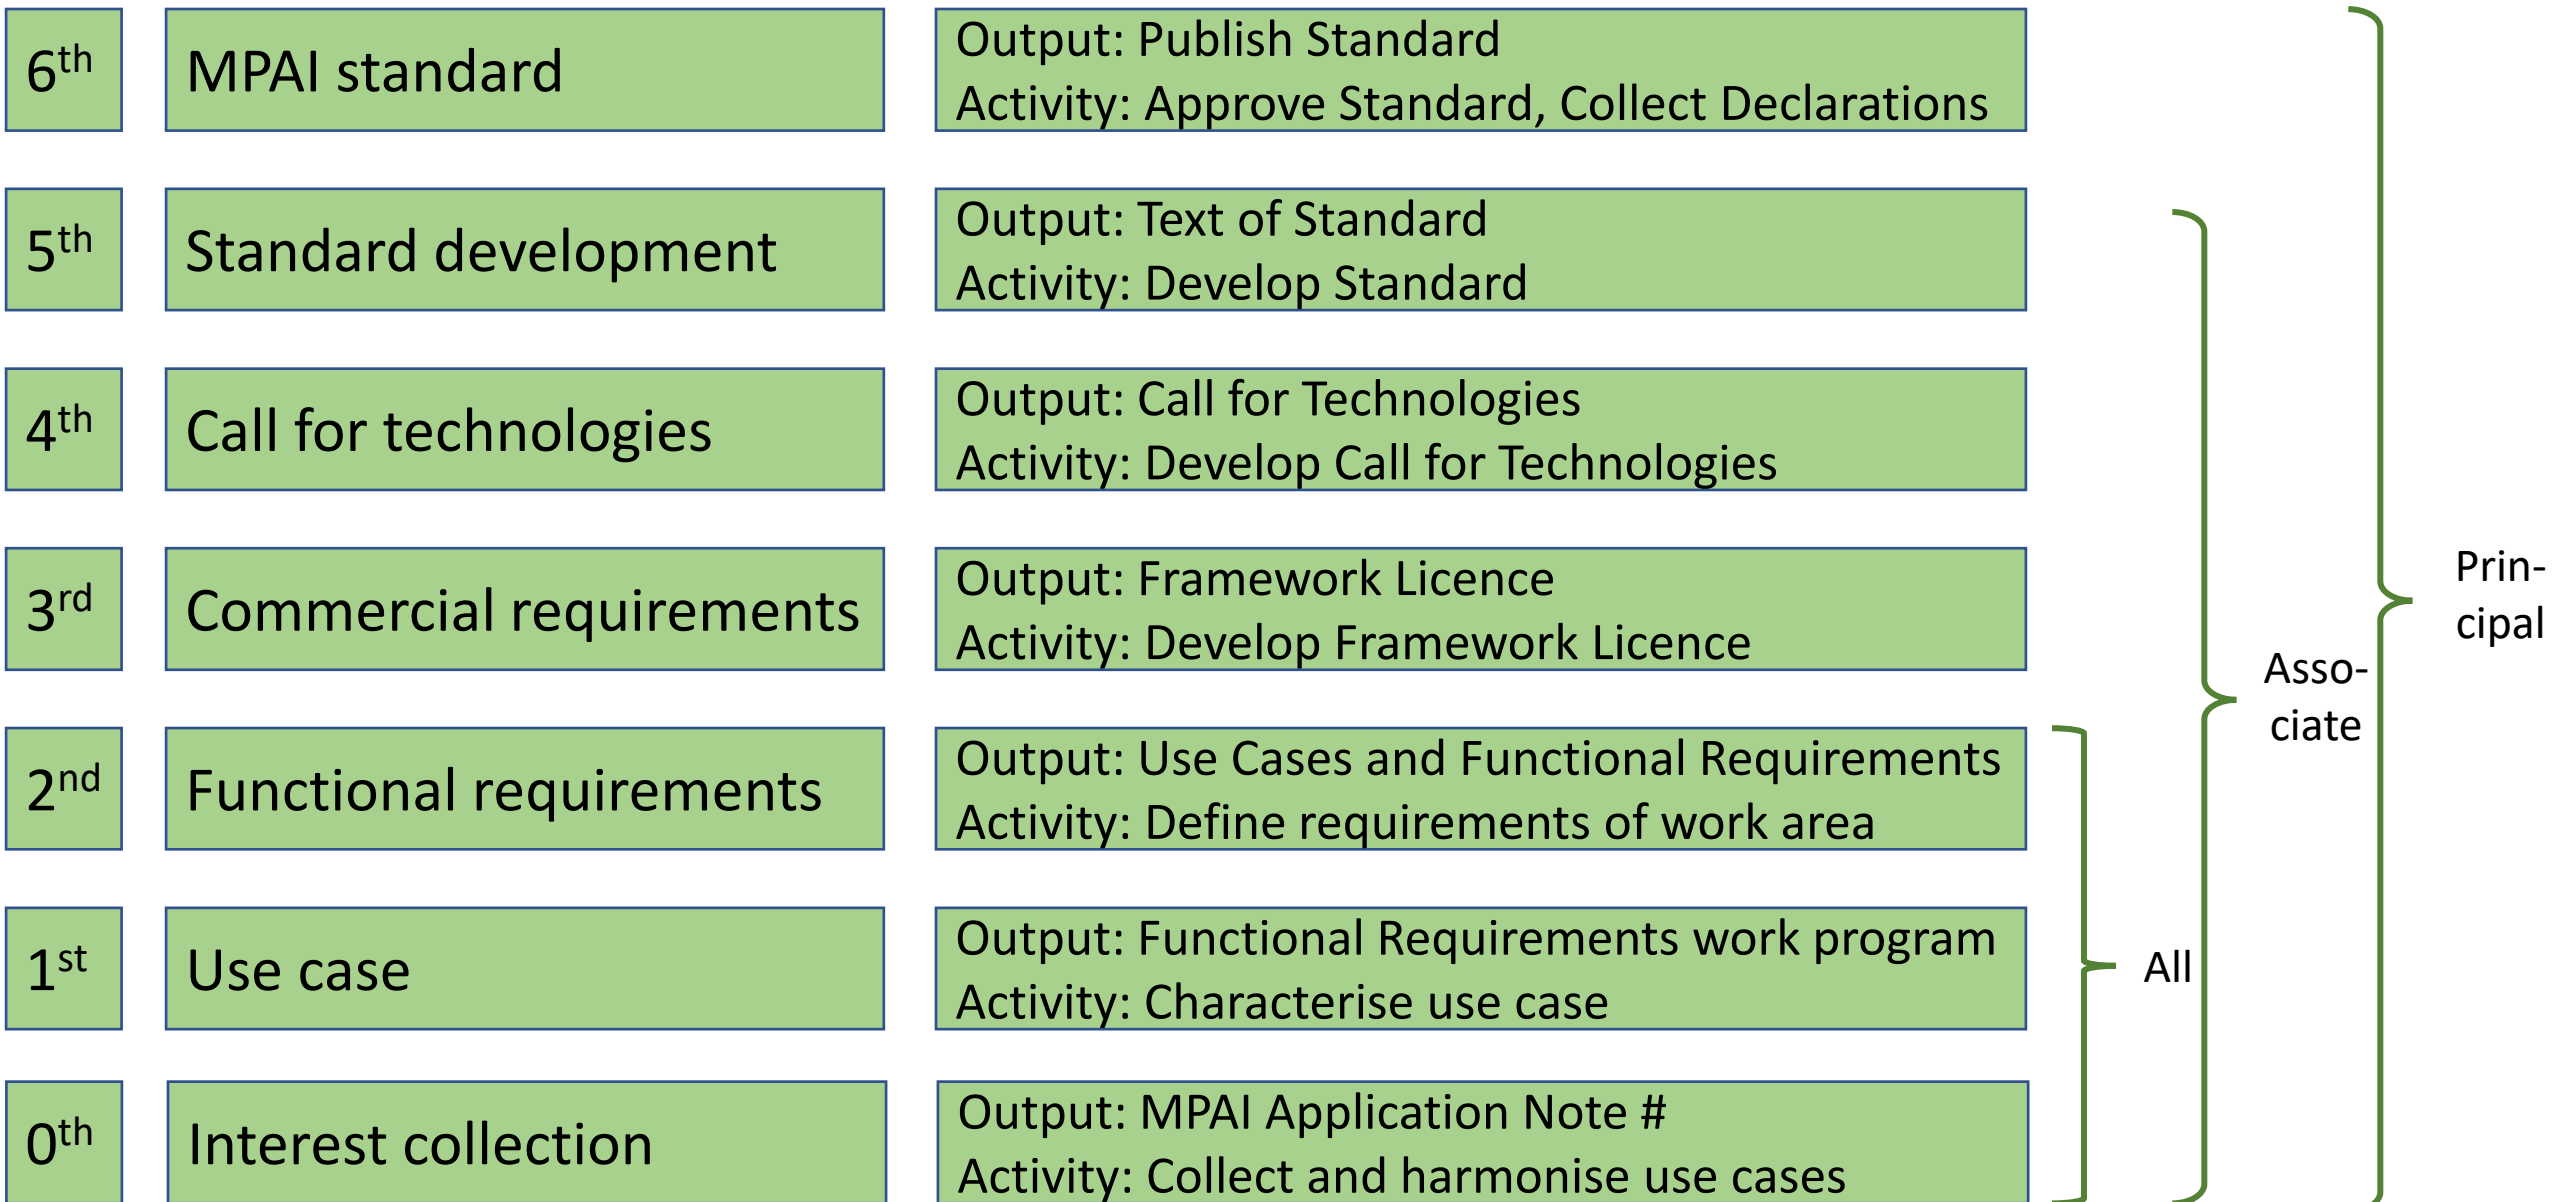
| | | |
|---|---|---|
| 6$^{th}$ | MPAI standard | Output: Publish Standard<br>Activity: Approve Standard, Collect Declarations |
| 5$^{th}$ | Standard development | Output: Text of Standard<br>Activity: Develop Standard |
| 4$^{th}$ | Call for technologies | Output: Call for Technologies<br>Activity: Develop Call for Technologies |
| 3$^{rd}$ | Commercial requirements | Output: Framework Licence<br>Activity: Develop Framework Licence |
| 2$^{nd}$ | Functional requirements | Output: Use Cases and Functional Requirements<br>Activity: Define requirements of work area |
| 1$^{st}$ | Use case | Output: Functional Requirements work program<br>Activity: Characterise use case |
| 0$^{th}$ | Interest collection | Output: MPAI Application Note #<br>Activity: Collect and harmonise use cases |

Prin-
cipal

Asso-
ciate

All